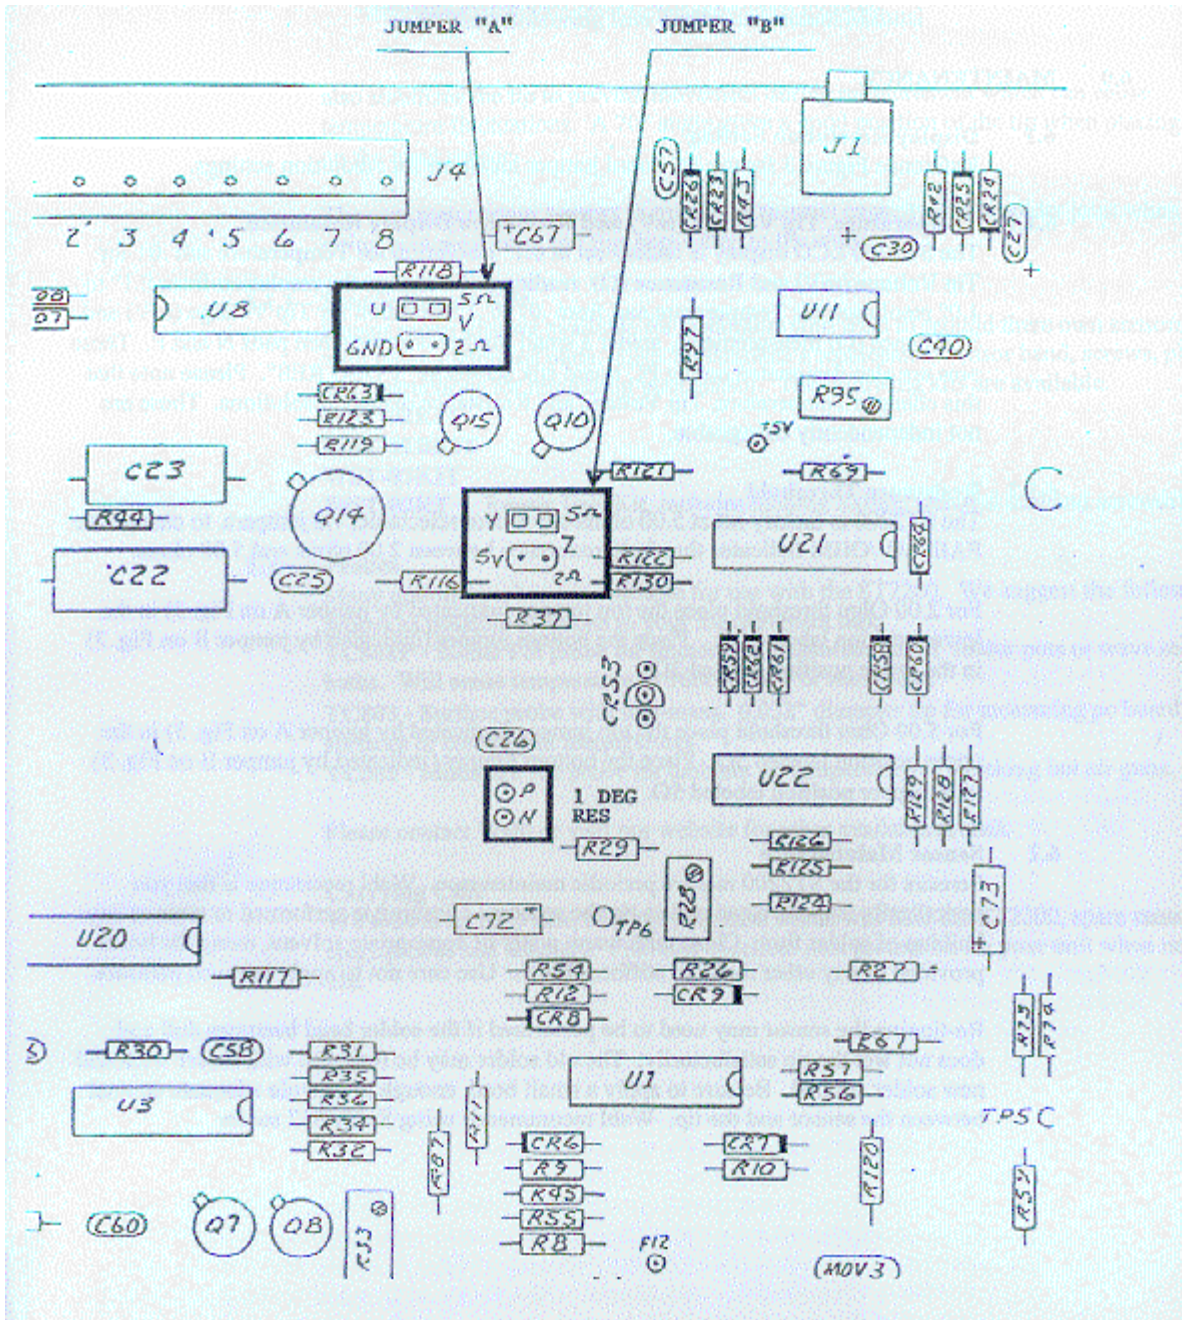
JUMPER "A"

JUMPER "B"

J4

2 3 4 5 6 7 8

C67

C57 R26 CR33 R43

J1

R42 CR25 CR24 C27

C30

R118

U8

U 5Ω V GND 2Ω

U11

R97

C40

CR63

R123

R119

Q15

Q10

R95

+5V

C23

R44

Q14

R121

R69

C

Y 5Ω Z 5V 2Ω

U21

CR62

C22

C25

R116

R122

R130

R37

CR53

CR59 CR52 CR61

CR58 CR60

C26

P N

1 DEG RES

U22

R129 R128 R127

R29

R126

R125

R28

R124

C73

U20

C72

TP6

R117

R54

R12

CR8

R26

CR9

R27

R73 R74

R30

C58

R31

R35

R36

R34

R32

U3

R11

U1

R67

R57

R56

TPS C

R87

CR6

R9

R45

R55

R8

CR7

R10

R120

R57

C60

Q7

Q8

R33

F12

MOV3